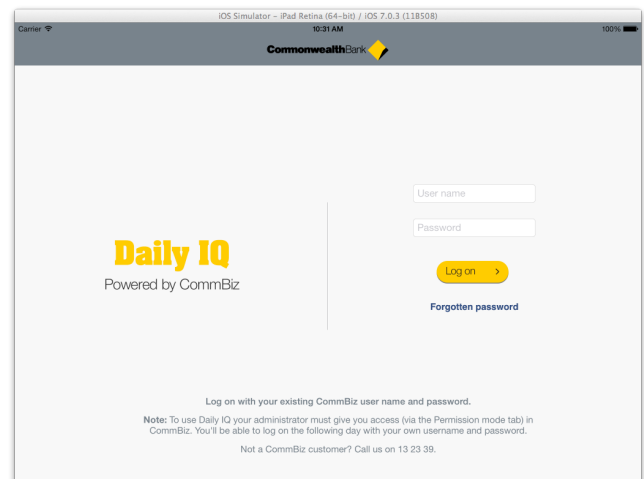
iOS Simulator - iPad Retina (64-bit) / iOS 7.0.3 (11B508)

Carrier
10:31 AM
100%

CommonwealthBank

Daily IQ
Powered by CommBiz

User name
Password
Log on >
Forgotten password

Log on with your existing CommBiz user name and password.

Note: To use Daily IQ your administrator must give you access (via the Permission mode tab) in CommBiz. You'll be able to log on the following day with your own username and password.

Not a CommBiz customer? Call us on 13 23 39.